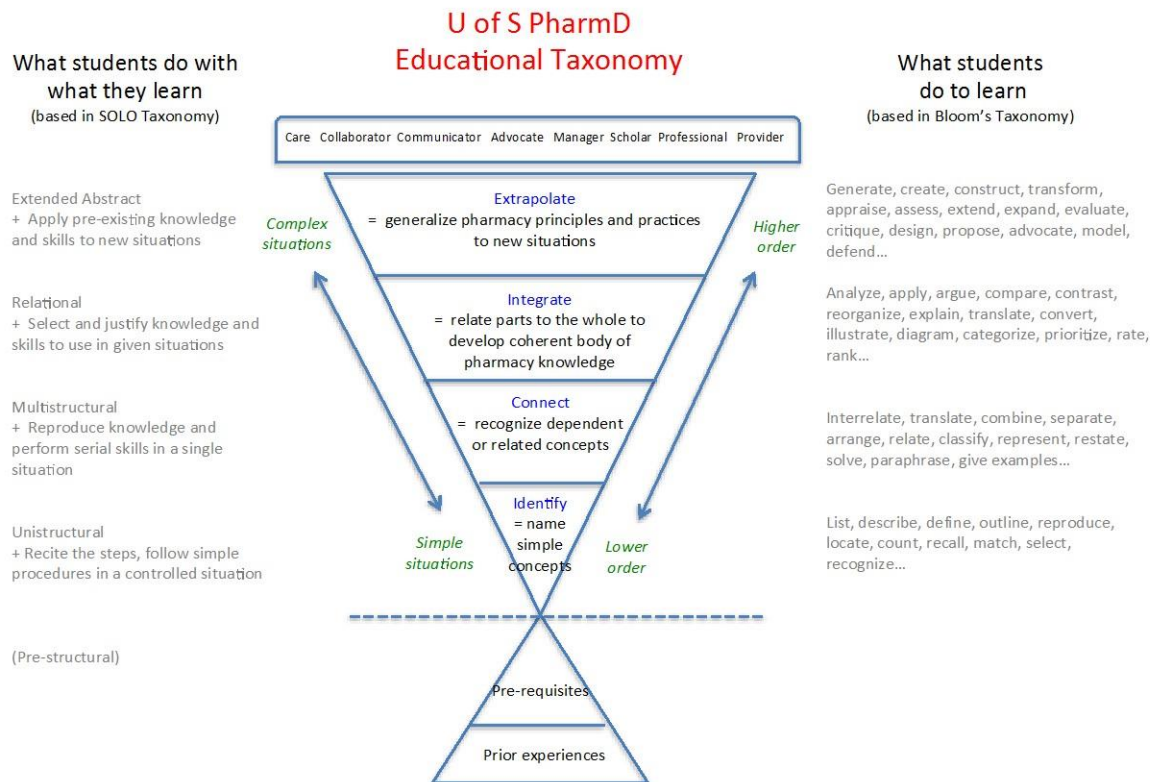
U of S PharmD
Educational Taxonomy

What students do with what they learn
(based in SOLO Taxonomy)

Care Collaborator Communicator Advocate Manager Scholar Professional Provider

What students do to learn
(based in Bloom's Taxonomy)

Extended Abstract
+ Apply pre-existing knowledge and skills to new situations

Complex situations

Extrapolate
= generalize pharmacy principles and practices to new situations

Higher order

Generate, create, construct, transform, appraise, assess, extend, expand, evaluate, critique, design, propose, advocate, model, defend…

Relational
+ Select and justify knowledge and skills to use in given situations

Integrate
= relate parts to the whole to develop coherent body of pharmacy knowledge

Analyze, apply, argue, compare, contrast, reorganize, explain, translate, convert, illustrate, diagram, categorize, prioritize, rate, rank…

Multistructural
+ Reproduce knowledge and perform serial skills in a single situation

Connect
= recognize dependent or related concepts

Interrelate, translate, combine, separate, arrange, relate, classify, represent, restate, solve, paraphrase, give examples…

Unistructural
+ Recite the steps, follow simple procedures in a controlled situation

Simple situations

Identify
= name simple concepts

Lower order

List, describe, define, outline, reproduce, locate, count, recall, match, select, recognize…

(Pre-structural)

Pre-requisites

Prior experiences